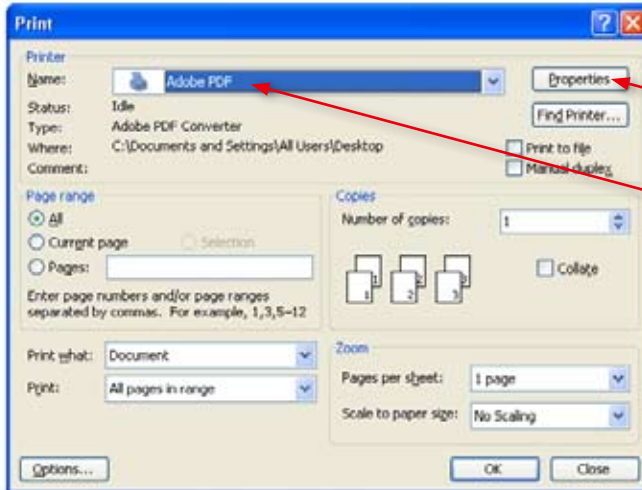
Print

Printer
Name: Adobe PDF
Status: Idle
Type: Adobe PDF Converter
Where: C:\Documents and Settings\All Users\Desktop
Comment:

Properties
Find Printer...
Print to file
Manual duplex

Page range
All
Current page
Selection
Pages:
Enter page numbers and/or page ranges separated by commas. For example, 1,3,5–12

Copies
Number of copies: 1
Collate

Print what: Document
Print: All pages in range

Zoom
Pages per sheet: 1 page
Scale to paper size: No Scaling

Options...
OK
Close